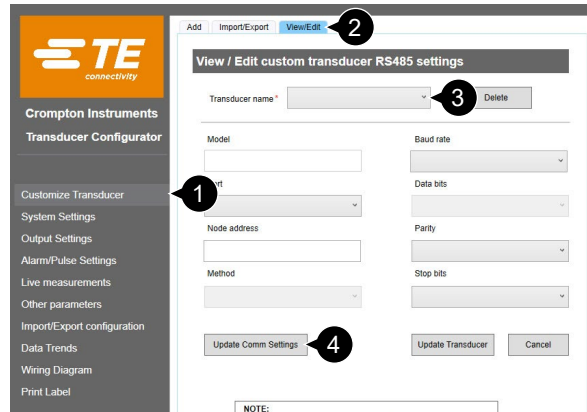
TE connectivity

Crompton Instruments
Transducer Configurator

Customize Transducer
System Settings
Output Settings
Alarm/Pulse Settings
Live measurements
Other parameters
Import/Export configuration
Data Trends
Wiring Diagram
Print Label

Add | Import/Export | View/Edit

2

View / Edit custom transducer RS485 settings

Transducer name *

3

Delete

Model

Baud rate

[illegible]rt

Data bits

Node address

Parity

Method

Stop bits

1

Update Comm Settings

4

Update Transducer

Cancel

NOTE: